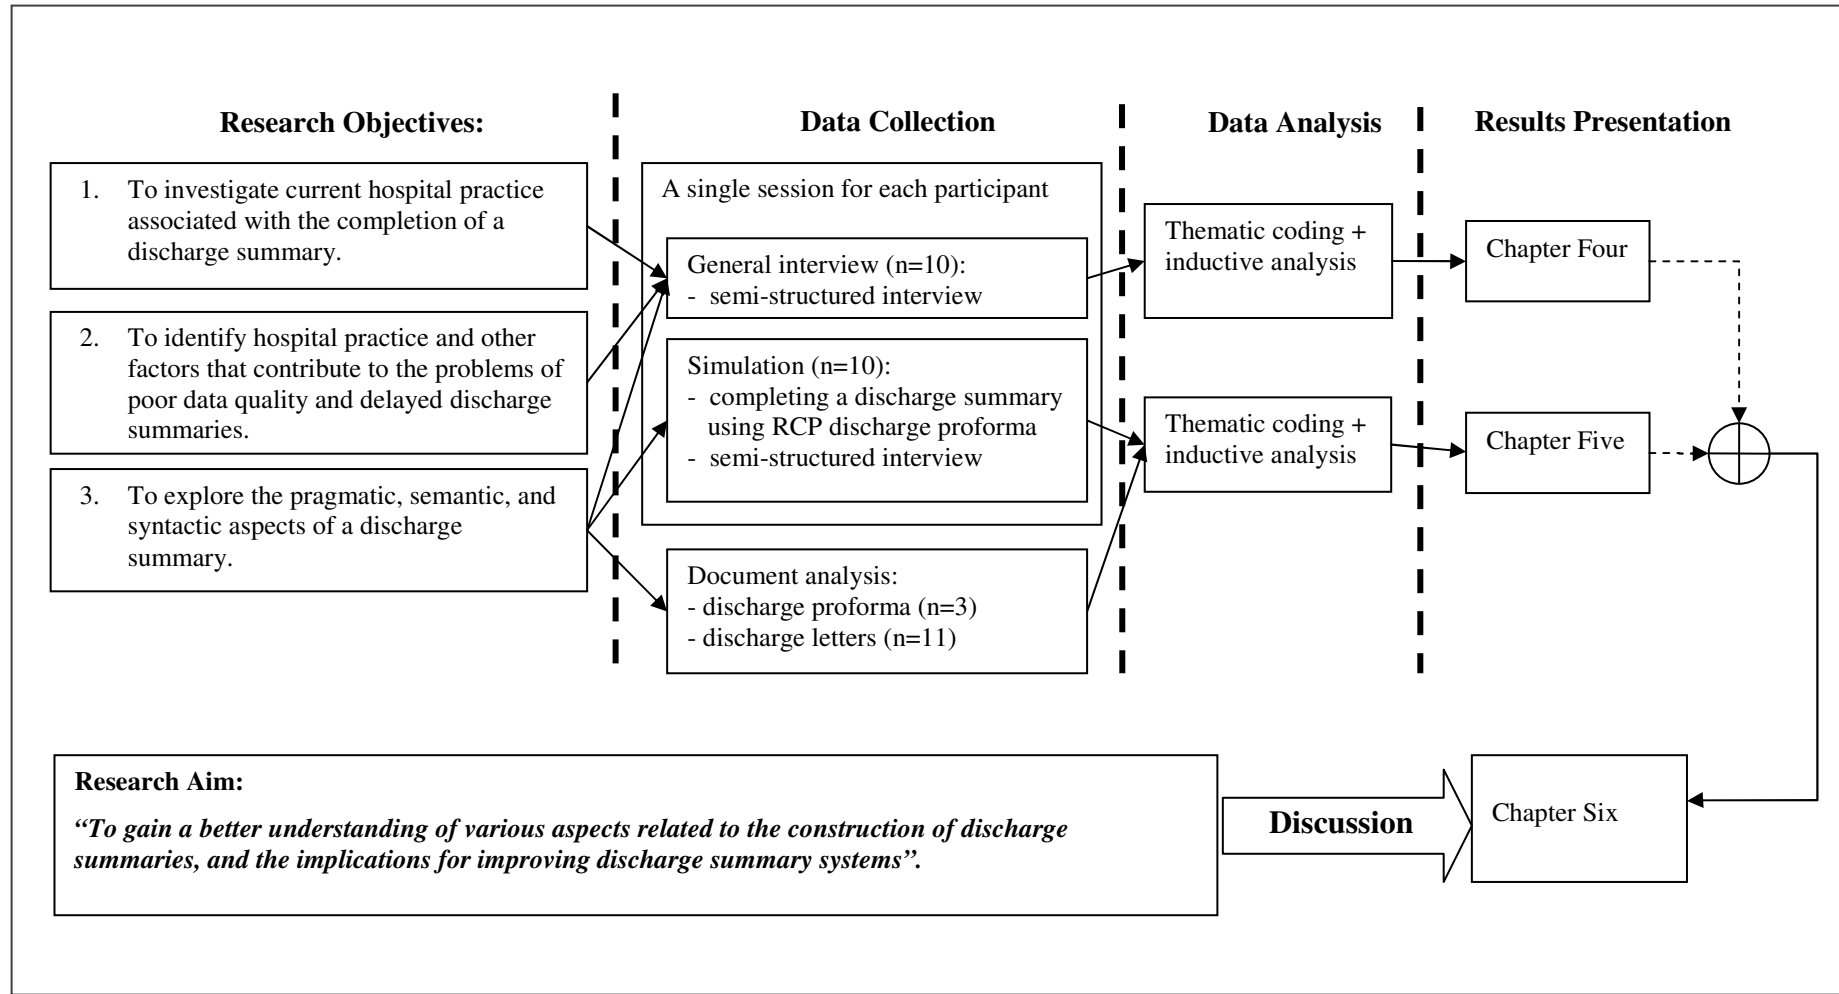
Research Objectives:

Data Collection

Data Analysis

Results Presentation

1. To investigate current hospital practice associated with the completion of a discharge summary.

2. To identify hospital practice and other factors that contribute to the problems of poor data quality and delayed discharge summaries.

3. To explore the pragmatic, semantic, and syntactic aspects of a discharge summary.

A single session for each participant

General interview (n=10):
- semi-structured interview

Simulation (n=10):
- completing a discharge summary using RCP discharge proforma
- semi-structured interview

Document analysis:
- discharge proforma (n=3)
- discharge letters (n=11)

Thematic coding + inductive analysis

Thematic coding + inductive analysis

Chapter Four

Chapter Five

Research Aim:

*"To gain a better understanding of various aspects related to the construction of discharge summaries, and the implications for improving discharge summary systems".*

Discussion

Chapter Six